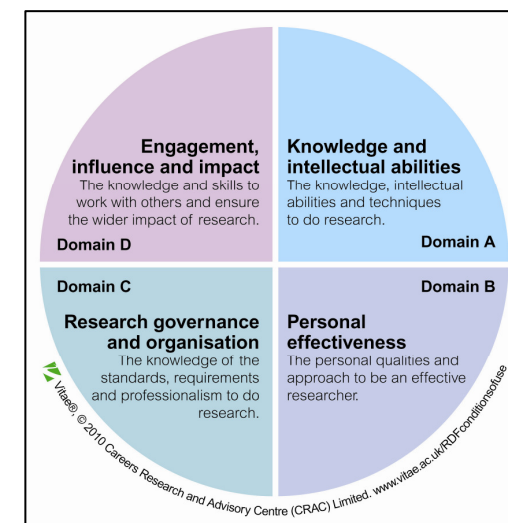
Engagement, influence and impact
The knowledge and skills to work with others and ensure the wider impact of research.

Domain D

Knowledge and intellectual abilities
The knowledge, intellectual abilities and techniques to do research.

Domain A

Domain C

Research governance and organisation
The knowledge of the standards, requirements and professionalism to do research.

Domain B

Personal effectiveness
The personal qualities and approach to be an effective researcher.

Vitae®, © 2010 Careers Research and Advisory Centre (CRAC) Limited. www.vitae.ac.uk/RDFconditionsofuse